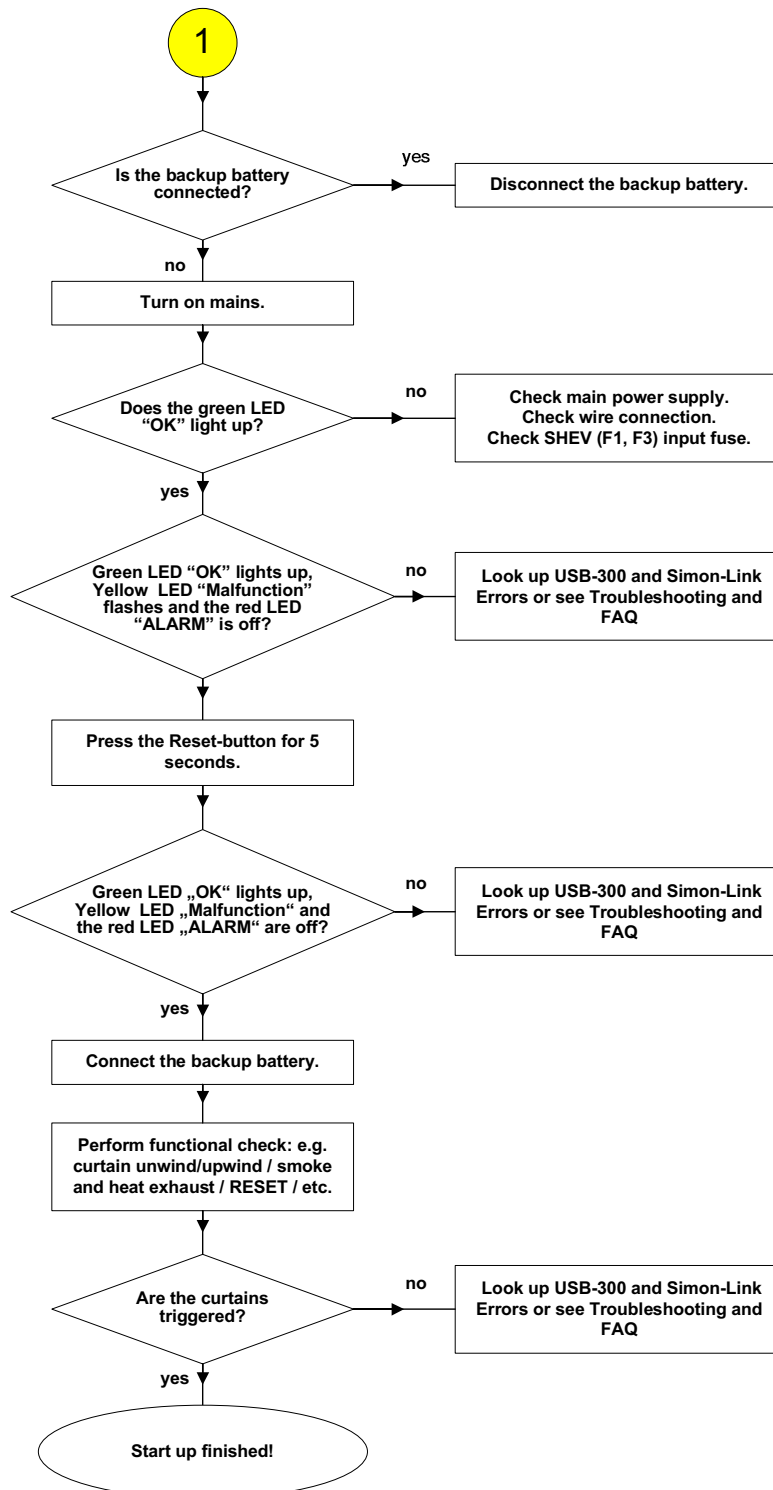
1

Is the backup battery connected?

yes

Disconnect the backup battery.

no

Turn on mains.

Does the green LED "OK" light up?

no

Check main power supply.
Check wire connection.
Check SHEV (F1, F3) input fuse.

yes

Green LED "OK" lights up, Yellow LED "Malfunction" flashes and the red LED "ALARM" is off?

no

Look up USB-300 and Simon-Link Errors or see Troubleshooting and FAQ

Press the Reset-button for 5 seconds.

Green LED „OK" lights up, Yellow LED „Malfunction" and the red LED „ALARM" are off?

no

Look up USB-300 and Simon-Link Errors or see Troubleshooting and FAQ

yes

Connect the backup battery.

Perform functional check: e.g. curtain unwind/upwind / smoke and heat exhaust / RESET / etc.

Are the curtains triggered?

no

Look up USB-300 and Simon-Link Errors or see Troubleshooting and FAQ

yes

Start up finished!